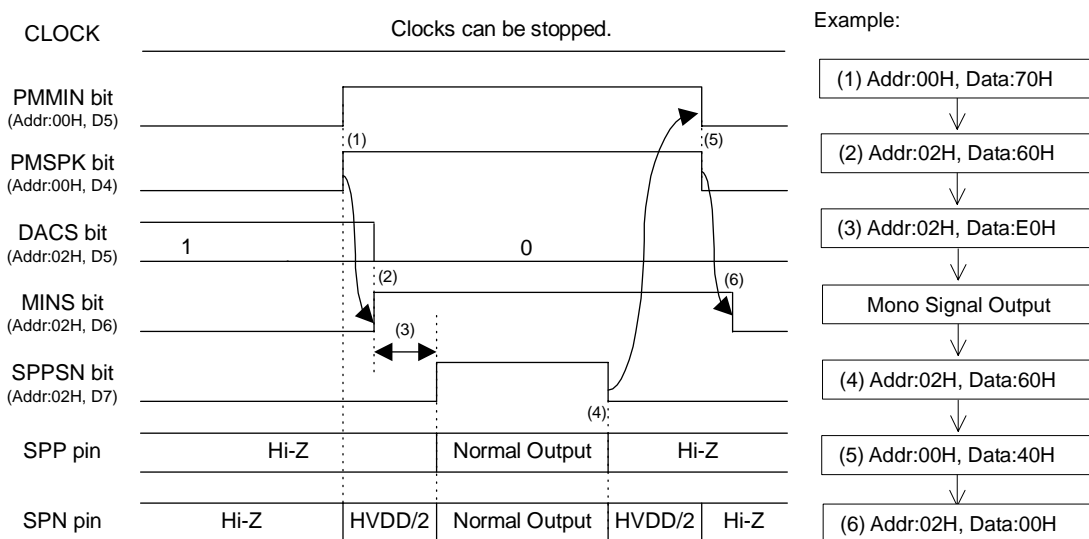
CLOCK

Clocks can be stopped.

PMMIN bit
(Addr:00H, D5)

PMSPK bit
(Addr:00H, D4)

DACS bit
(Addr:02H, D5)

1

0

MINS bit
(Addr:02H, D6)

SPPSN bit
(Addr:02H, D7)

SPP pin

Hi-Z

Normal Output

Hi-Z

SPN pin

Hi-Z

HVDD/2

Normal Output

HVDD/2

Hi-Z

(1)

(2)

(3)

(4)

(5)

(6)

Example:

(1) Addr:00H, Data:70H

(2) Addr:02H, Data:60H

(3) Addr:02H, Data:E0H

Mono Signal Output

(4) Addr:02H, Data:60H

(5) Addr:00H, Data:40H

(6) Addr:02H, Data:00H